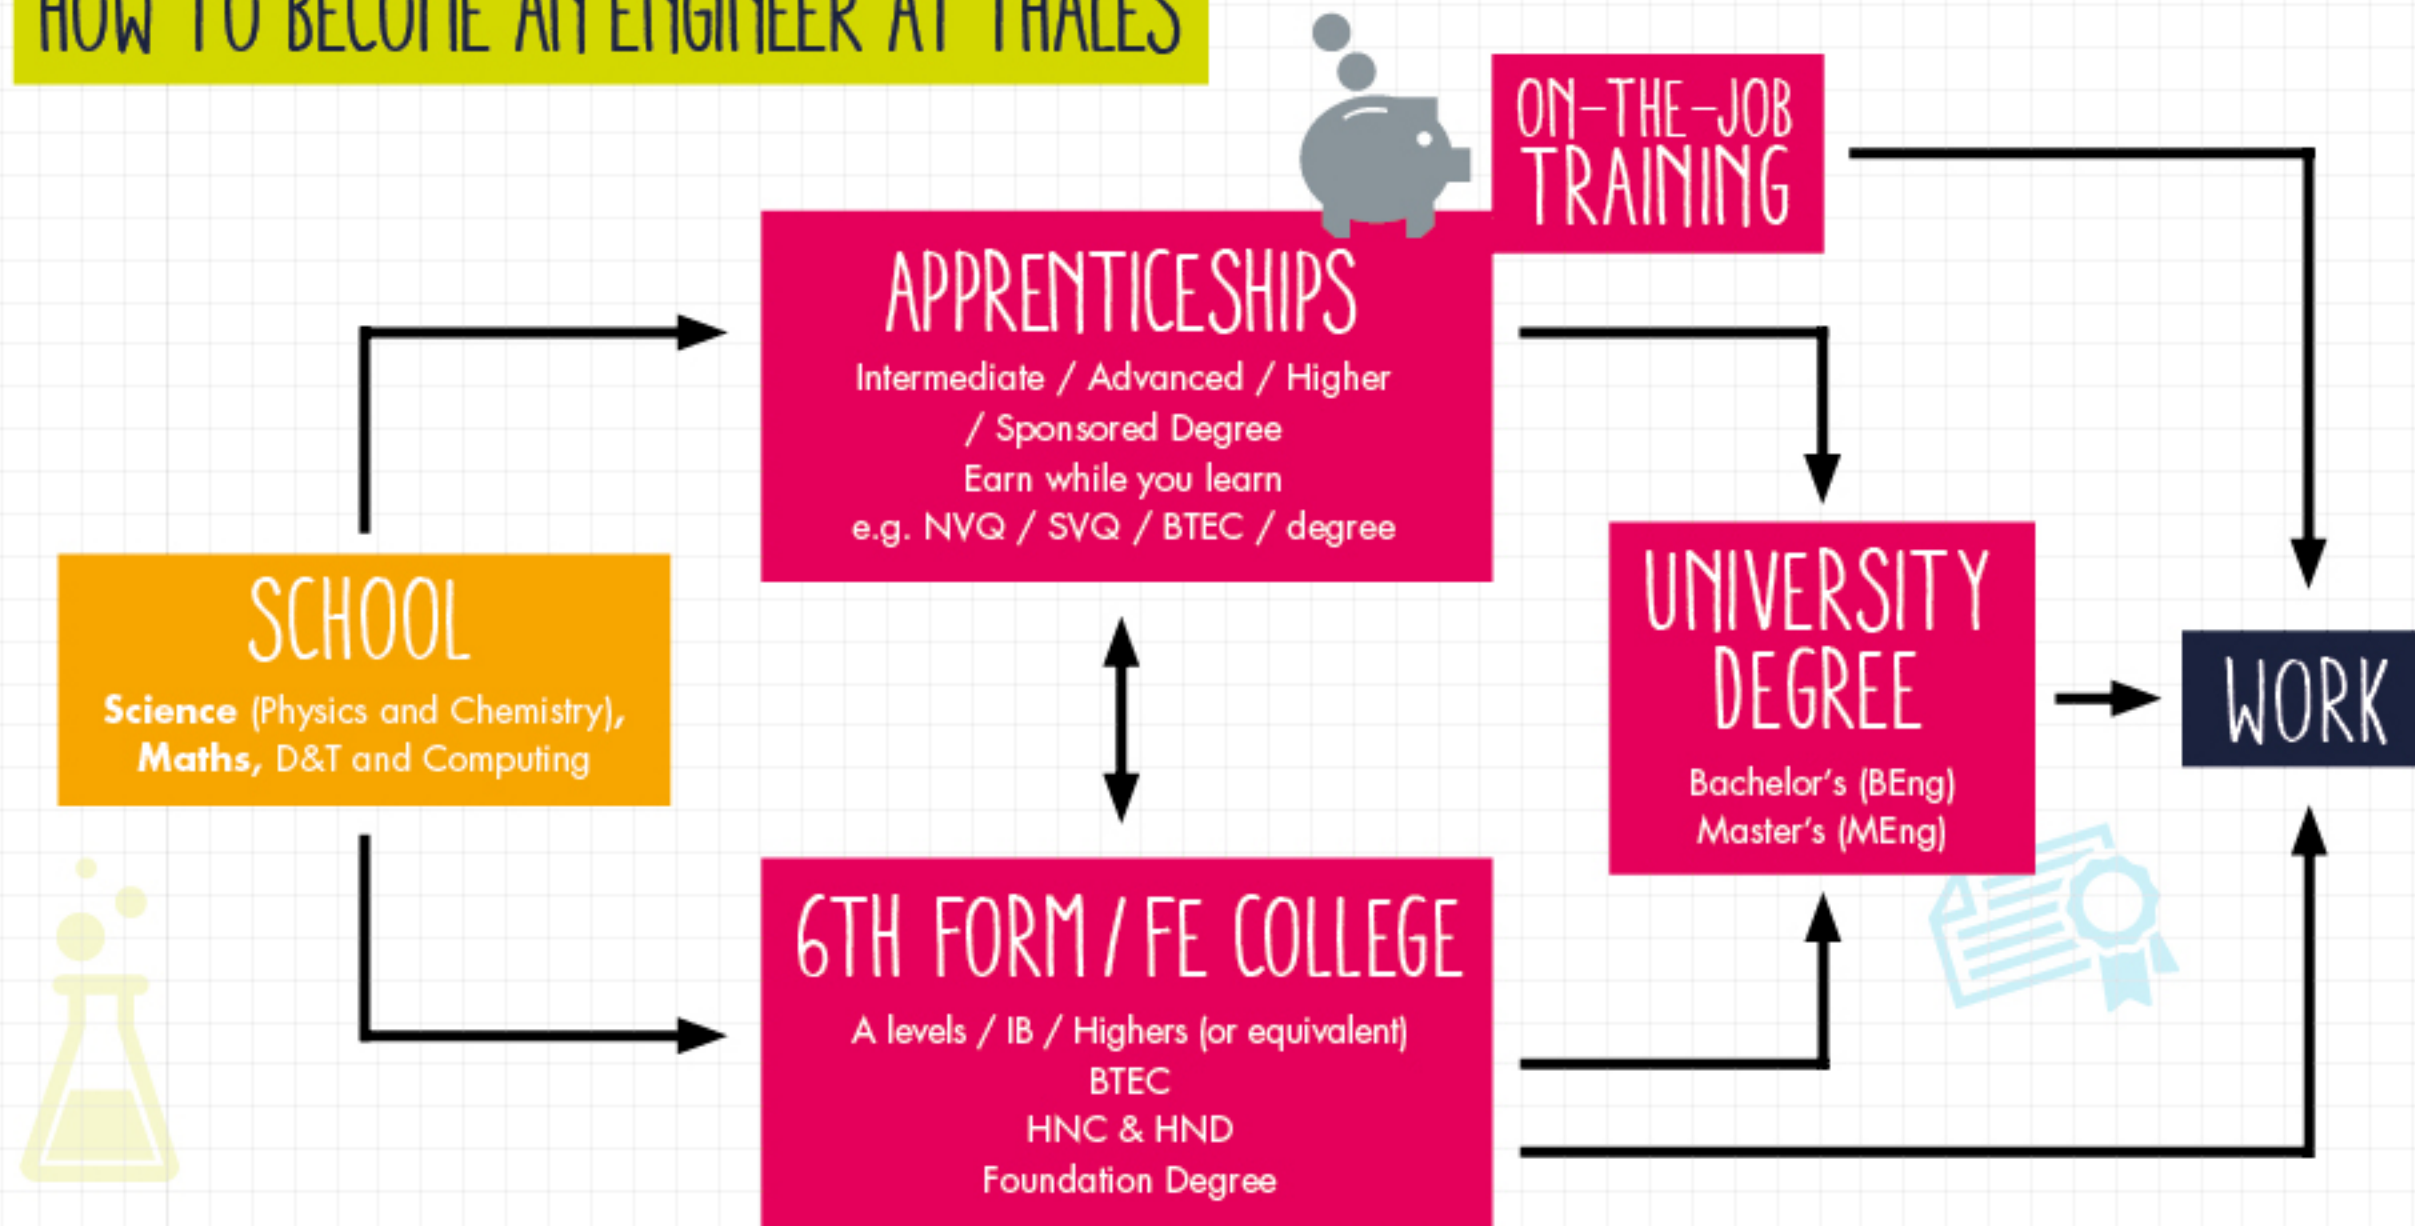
HOW TO BECOME AN ENGINEER AT THALES

ON-THE-JOB TRAINING

APPRENTICESHIPS

Intermediate / Advanced / Higher / Sponsored Degree

Earn while you learn

e.g. NVQ / SVQ / BTEC / degree

SCHOOL

**Science** (Physics and Chemistry), **Maths,** D&T and Computing

UNIVERSITY DEGREE

Bachelor's (BEng)

Master's (MEng)

WORK

6TH FORM / FE COLLEGE

A levels / IB / Highers (or equivalent)

BTEC

HNC & HND

Foundation Degree